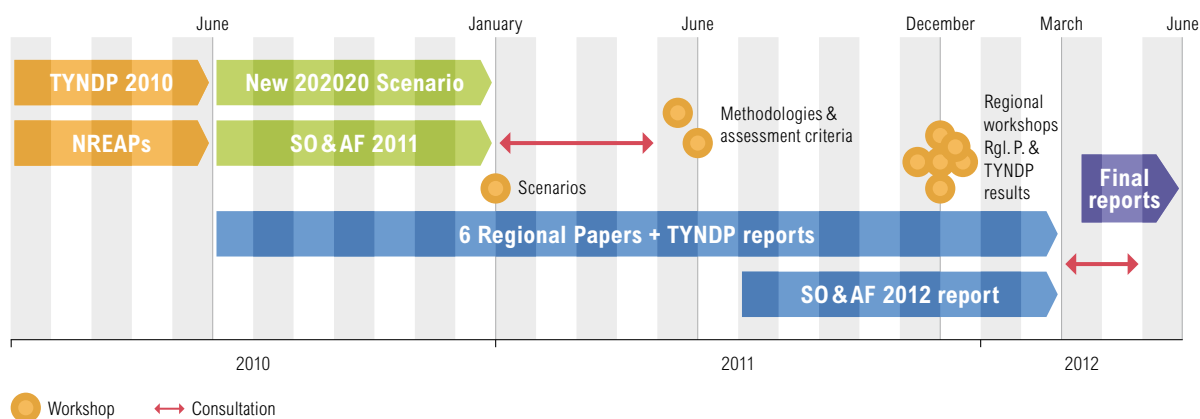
June
January
June
December
March
June

TYNDP 2010
New 202020 Scenario
NREAPs
SO & AF 2011
Methodologies & assessment criteria
Regional workshops Rgl. P. & TYNDP results
Scenarios
Final reports
6 Regional Papers + TYNDP reports
SO & AF 2012 report

2010
2011
2012

Workshop
Consultation